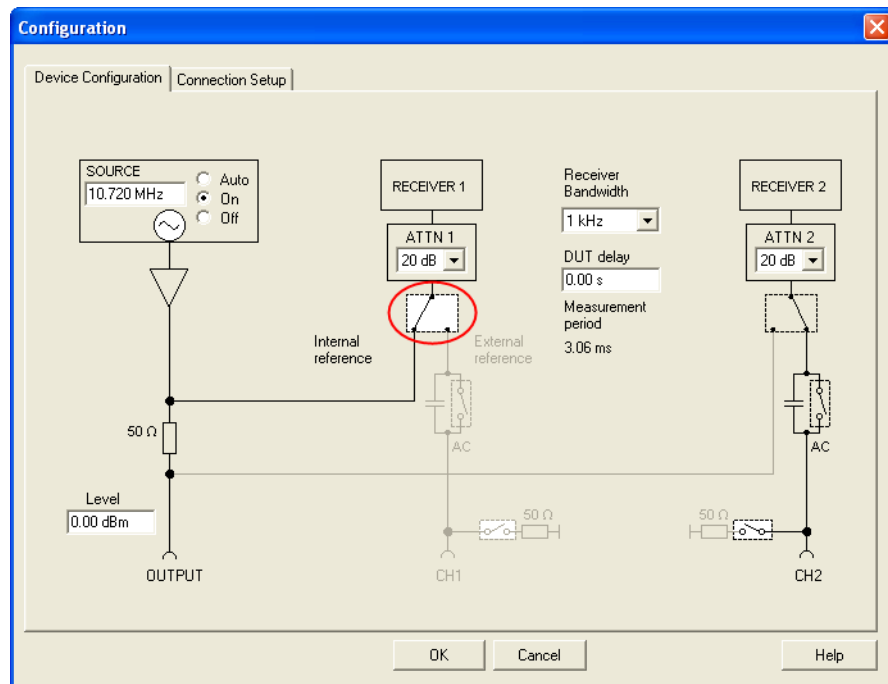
Configuration

Device Configuration | Connection Setup

SOURCE
10.720 MHz
Auto
On
Off

RECEIVER 1
ATTN 1
20 dB

Receiver Bandwidth
1 kHz

DUT delay
0.00 s

Measurement period
3.06 ms

RECEIVER 2
ATTN 2
20 dB

Internal reference

External reference

AC

AC

50 Ω

Level
0.00 dBm

50 Ω

50 Ω

OUTPUT

CH1

CH2

OK

Cancel

Help